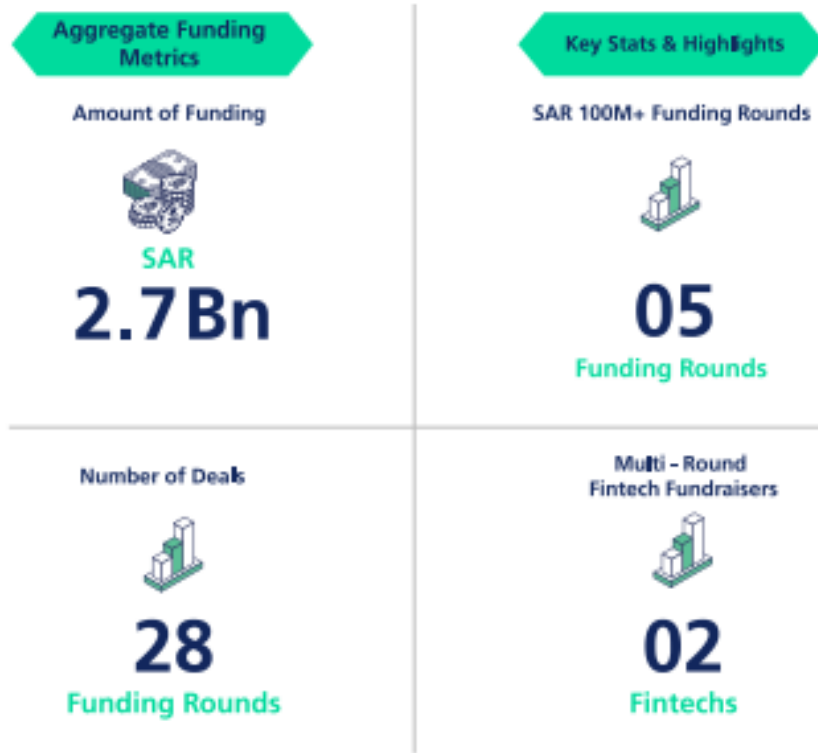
Aggregate Funding Metrics

Amount of Funding

SAR
2.7Bn

Key Stats & Highlights

SAR 100M+ Funding Rounds

05
Funding Rounds

Number of Deals

28
Funding Rounds

Multi – Round Fintech Fundraisers

02
Fintechs